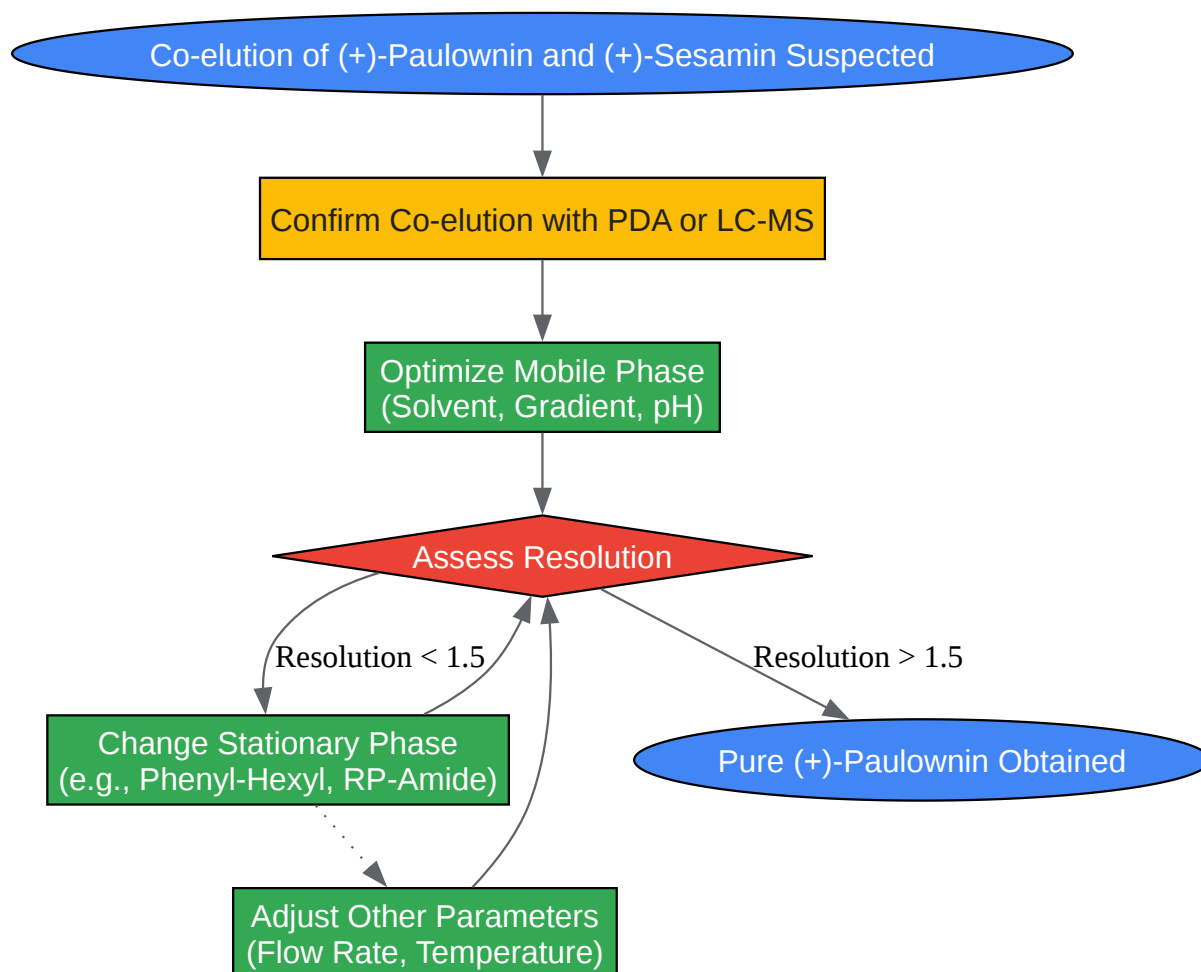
Co-elution of (+)-Paulownin and (+)-Sesamin Suspected

Confirm Co-elution with PDA or LC-MS

Optimize Mobile Phase
(Solvent, Gradient, pH)

Assess Resolution

Resolution < 1.5

Resolution > 1.5

Change Stationary Phase
(e.g., Phenyl-Hexyl, RP-Amide)

Pure (+)-Paulownin Obtained

Adjust Other Parameters
(Flow Rate, Temperature)